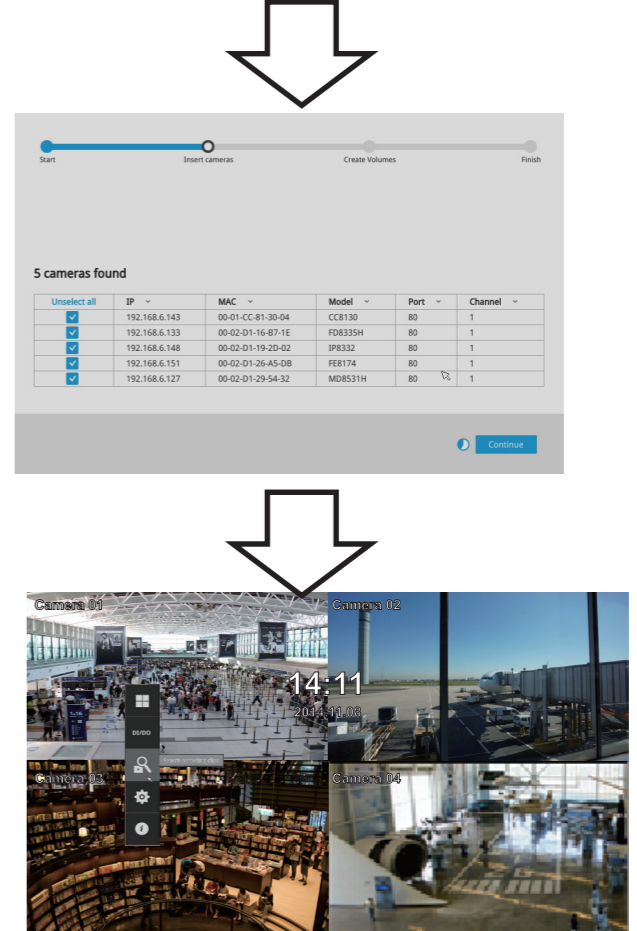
Start

Insert cameras

Create Volumes

Finish

5 cameras found

| Unselect all | IP | MAC | Model | Port | Channel |
|---|---|---|---|---|---|
| ✓ | 192.168.6.143 | 00-01-CC-81-30-04 | CC8130 | 80 | 1 |
| ✓ | 192.168.6.133 | 00-02-D1-16-B7-1E | FD8335H | 80 | 1 |
| ✓ | 192.168.6.148 | 00-02-D1-19-2D-02 | IP8332 | 80 | 1 |
| ✓ | 192.168.6.151 | 00-02-D1-26-A5-DB | FE8174 | 80 | 1 |
| ✓ | 192.168.6.127 | 00-02-D1-29-54-32 | MD8531H | 80 | 1 |

Continue

Camera 01

Camera 02

14:11

2014.11.03

DI/DO

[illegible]

Camera 03

Camera 04